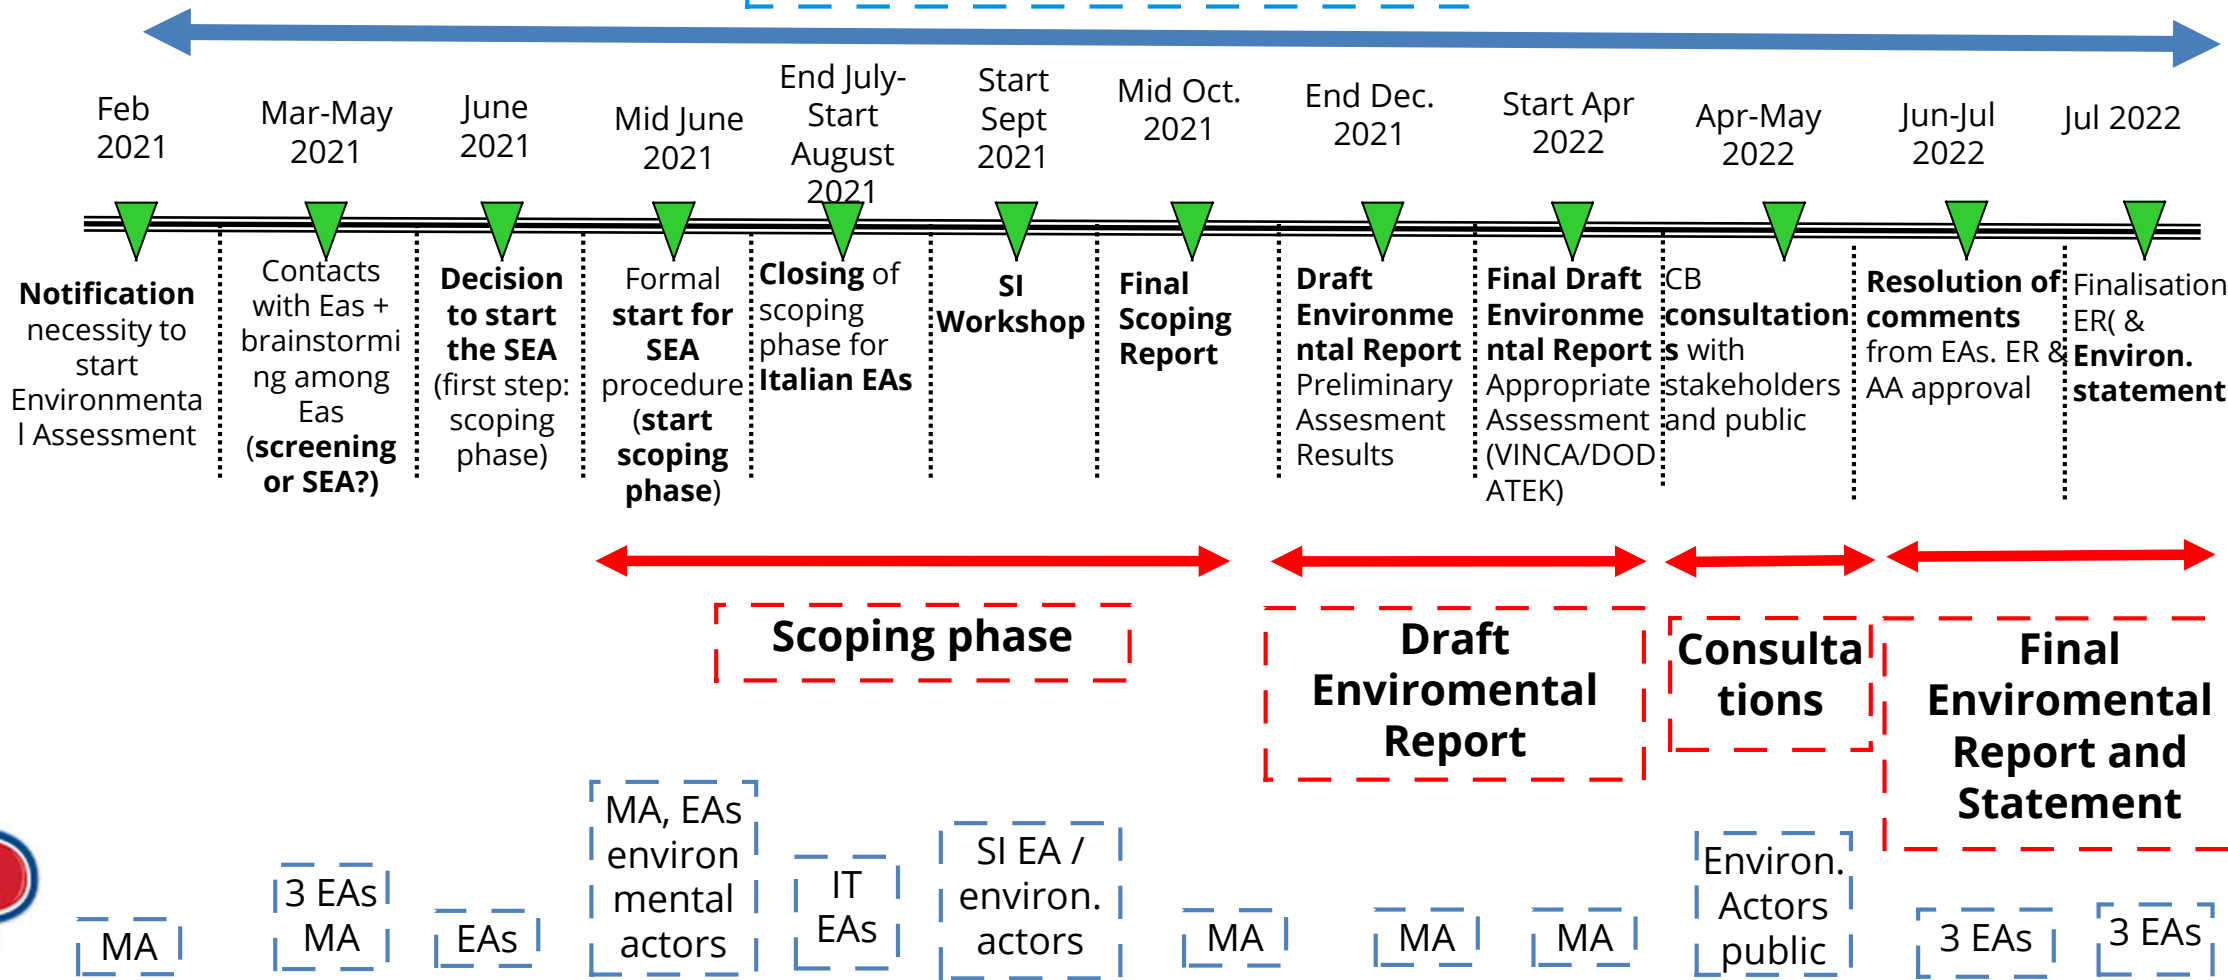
Feb 2021

Mar-May 2021

June 2021

Mid June 2021

End July-Start August 2021

Start Sept 2021

Mid Oct. 2021

End Dec. 2021

Start Apr 2022

Apr-May 2022

Jun-Jul 2022

Jul 2022

**Notification** necessity to start Environmental Assessment

Contacts with Eas + brainstorming among Eas **(screening or SEA?)**

**Decision to start the SEA** (first step: scoping phase)

Formal **start for SEA** procedure (**start scoping phase**)

**Closing** of scoping phase for **Italian EAs**

**SI Workshop**

**Final Scoping Report**

**Draft Environmental Report** Preliminary Assessment Results

**Final Draft Environmental Report** Appropriate Assessment (VINCA/DODATEK)

CB **consultations** with stakeholders and public

**Resolution of comments** from EAs. ER & AA approval

Finalisation ER( & **Environ. statement**

**Scoping phase**

**Draft Enviromental Report**

**Consultations**

**Final Enviromental Report and Statement**

MA

3 EAs MA

EAs

MA, EAs environmental actors

IT EAs

SI EA / environ. actors

MA

MA

MA

Environ. Actors public

3 EAs

3 EAs